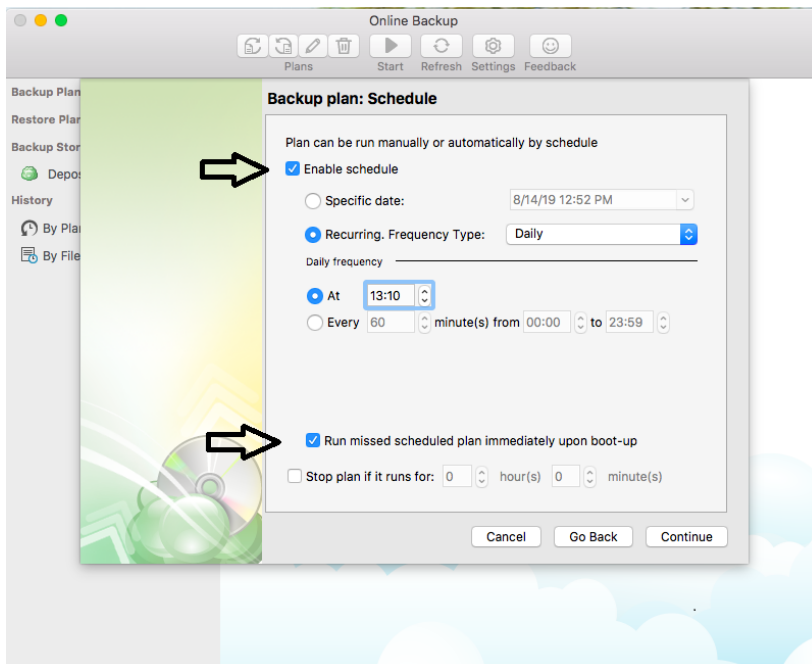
Online Backup

Plans Start Refresh Settings Feedback

Backup Plan
Restore Plan
Backup Stor
Depos
History
By Plan
By File

Backup plan: Schedule

Plan can be run manually or automatically by schedule

Enable schedule

Specific date: 8/14/19 12:52 PM

Recurring. Frequency Type: Daily

Daily frequency

At 13:10

Every 60 minute(s) from 00:00 to 23:59

Run missed scheduled plan immediately upon boot-up

Stop plan if it runs for: 0 hour(s) 0 minute(s)

Cancel Go Back Continue